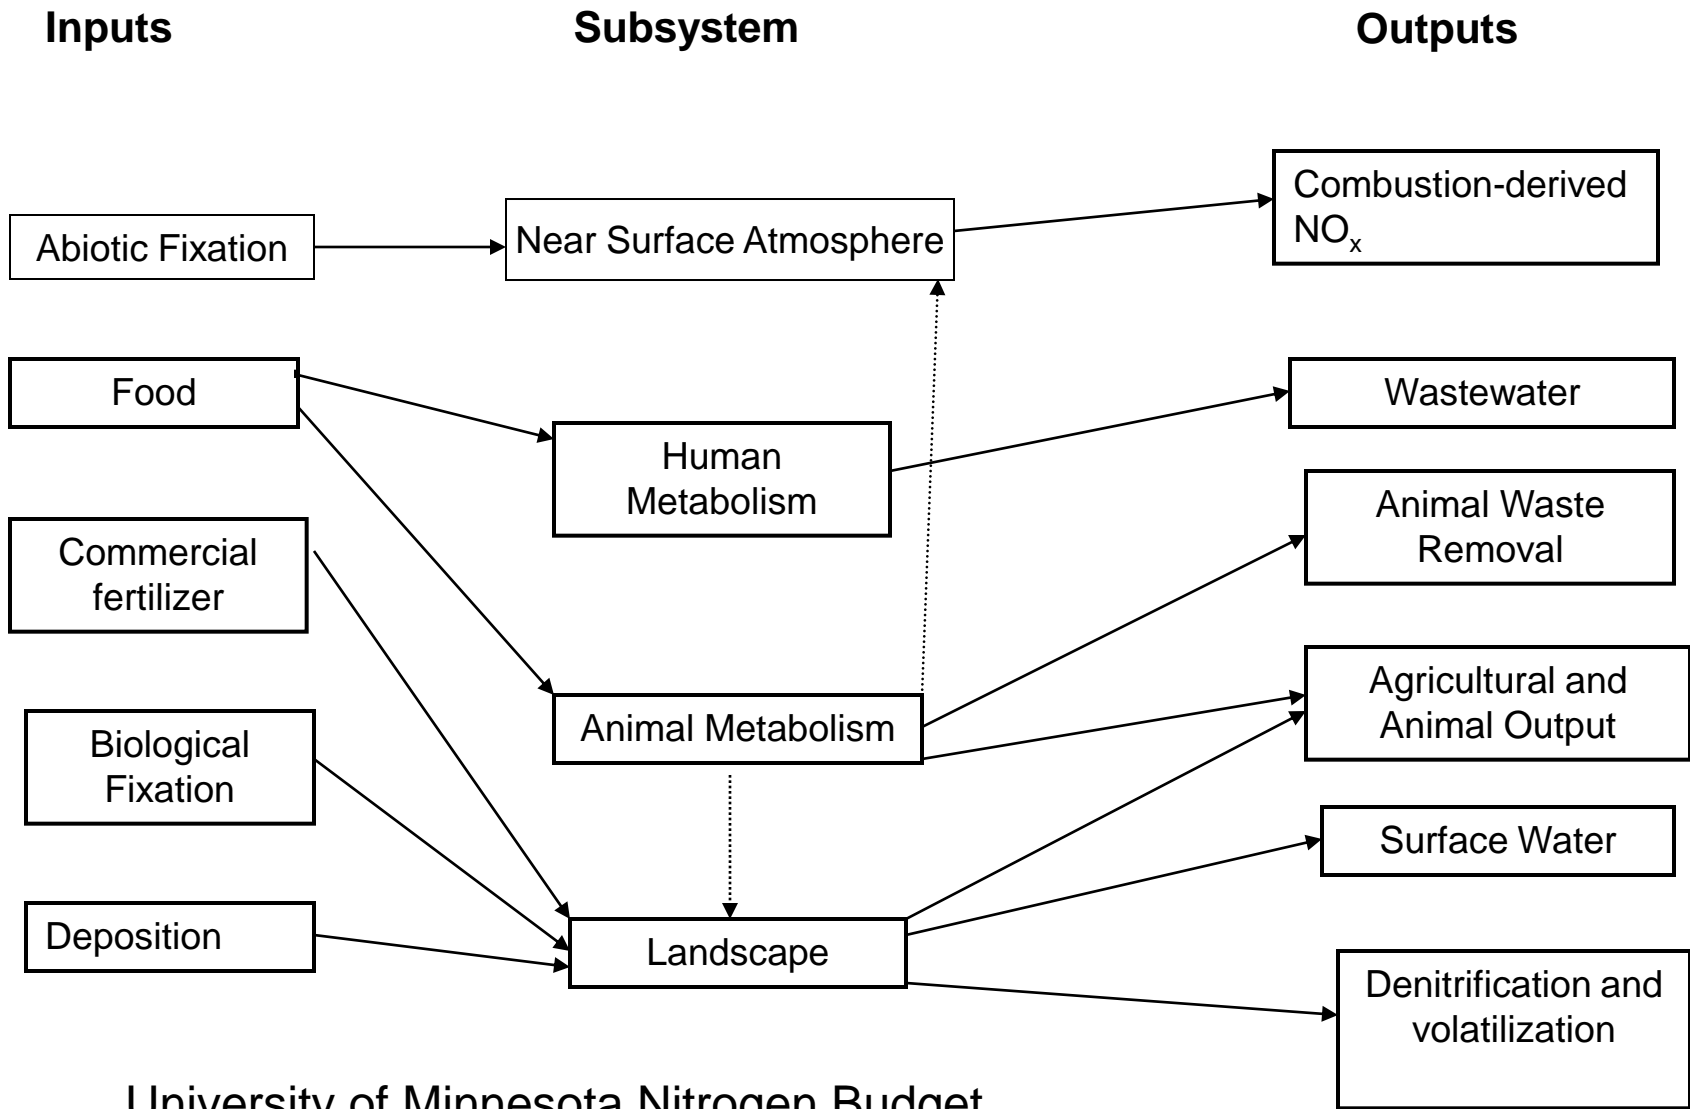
Inputs

Subsystem

Outputs

Abiotic Fixation

Near Surface Atmosphere

Combustion-derived $NO_x$

Food

Human Metabolism

Wastewater

Commercial fertilizer

Animal Waste Removal

Animal Metabolism

Agricultural and Animal Output

Biological Fixation

Surface Water

Deposition

Landscape

Denitrification and volatilization

University of Minnesota Nitrogen Budget